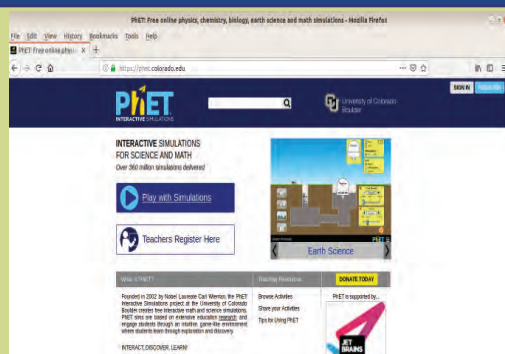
PhET: Free online physics, chemistry, biology, earth science and math simulations - Mozilla Firefox

File Edit View History Bookmarks Tools Help

PhET: Free online physic ×

https://phet.colorado.edu

SIGN IN

PhET INTERACTIVE SIMULATIONS

University of Colorado Boulder

INTERACTIVE SIMULATIONS FOR SCIENCE AND MATH

Over 360 million simulations delivered

Play with Simulations

Teachers Register Here

Earth Science

What is PhET?

Founded in 2002 by Nobel Laureate Carl Wieman, the PhET Interactive Simulations project at the University of Colorado Boulder creates free interactive math and science simulations. PhET sims are based on extensive education research and engage students through an intuitive, game-like environment where students learn through exploration and discovery.

INTERACT, DISCOVER, LEARN!

Teaching Resources

Browse Activities

Share your Activities

Tips for Using PhET

DONATE TODAY

PhET is supported by...

JET BRAINS